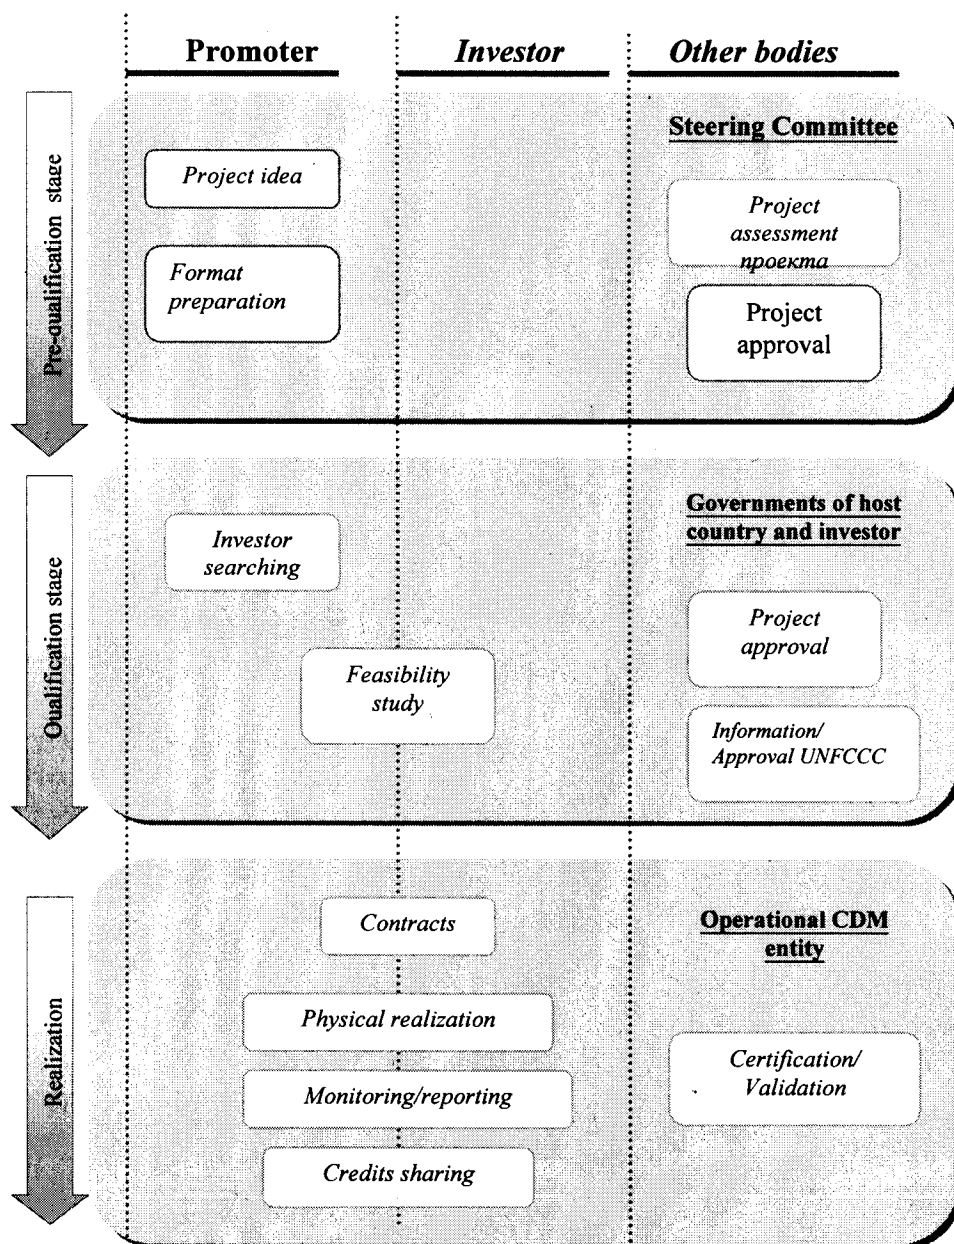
Promoter

Investor

Other bodies

Pre-qualification stage

Steering Committee

Project idea

Format preparation

Project assessment проекта

Project approval

Oualification stage

Governments of host country and investor

Investor searching

Project approval

Feasibility study

Information/ Approval UNFCCC

Realization

Contracts

Operational CDM entity

Physical realization

Certification/ Validation

Monitoring/reporting

Credits sharing